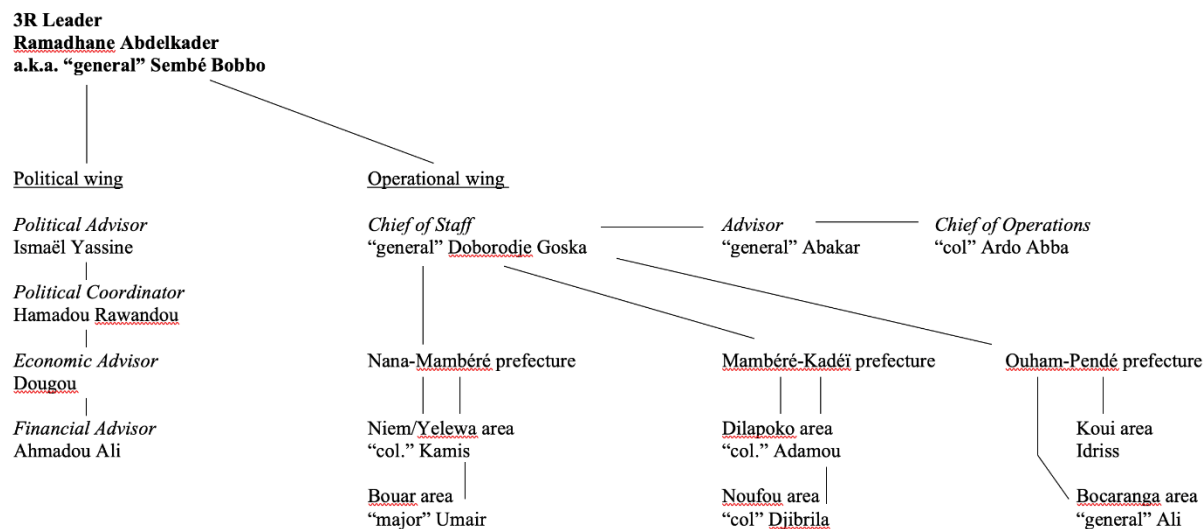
3R Leader
Ramadhane Abdelkader
a.k.a. “general” Sembé Bobbo

Political wing

Political Advisor
Ismaël Yassine

Political Coordinator
Hamadou Rawandou

Economic Advisor
Dougou

Financial Advisor
Ahmadou Ali

Operational wing

Chief of Staff
“general” Doborodje Goska

Advisor
“general” Abakar

Chief of Operations
“col” Ardo Abba

Nana-Mambéré prefecture

Niem/Yelewa area
“col.” Kamis

Bouar area
“major” Umair

Mambéré-Kadéï prefecture

Dilapoko area
“col.” Adamou

Noufou area
“col” Djibrila

Ouham-Pendé prefecture

Koui area
Idriss

Bocaranga area
“general” Ali